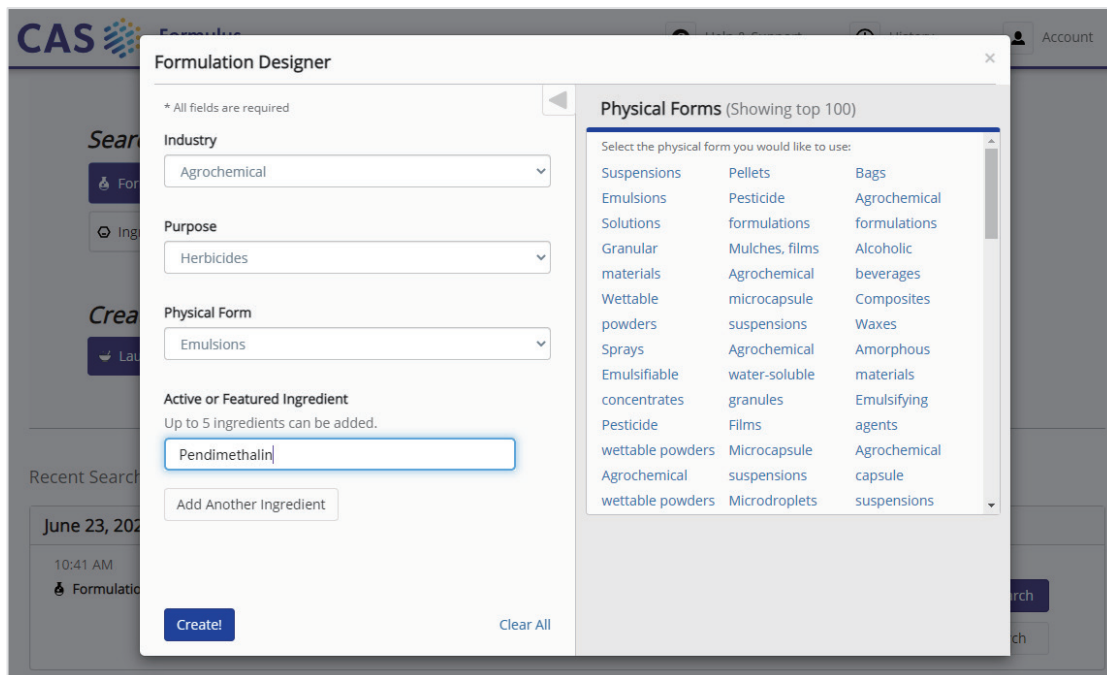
CAS Formulus

Help & Support History Account

Sear

For

Ing

Crea

Lau

Recent Search

June 23, 202

10:41 AM

Formulatio

rch

ch

Formulation Designer

×

* All fields are required

Industry

Agrochemical

Purpose

Herbicides

Physical Form

Emulsions

Active or Featured Ingredient

Up to 5 ingredients can be added.

Pendimethalin

Add Another Ingredient

Create!

Clear All

Physical Forms (Showing top 100)

Select the physical form you would like to use:

Suspensions

Emulsions

Solutions

Granular materials

Wettable powders

Sprays

Emulsifiable concentrates

Pesticide wettable powders

Agrochemical wettable powders

Pellets

Pesticide formulations

Mulches, films

Agrochemical microcapsule suspensions

Agrochemical water-soluble granules

Films

Microcapsule suspensions

Microdroplets

Bags

Agrochemical formulations

Alcoholic beverages

Composites

Waxes

Amorphous materials

Emulsifying agents

Agrochemical capsule suspensions